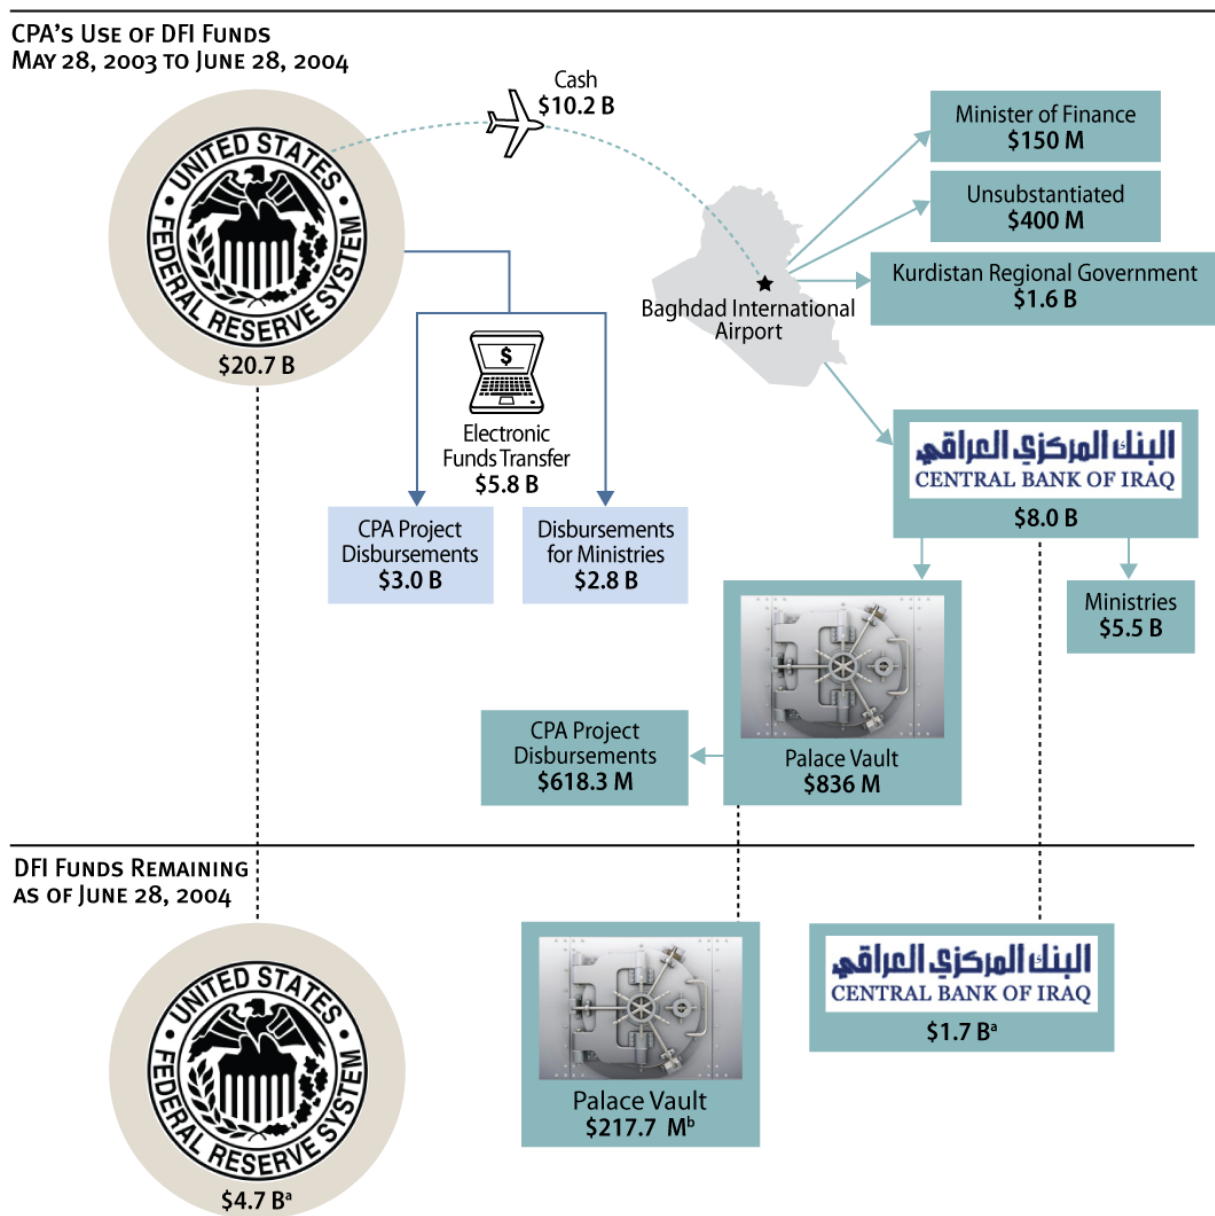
CPA's Use of DFI Funds
May 28, 2003 to June 28, 2004

UNITED STATES FEDERAL RESERVE SYSTEM
$20.7 B

Cash
$10.2 B

Minister of Finance
$150 M

Unsubstantiated
$400 M

Kurdistan Regional Government
$1.6 B

Baghdad International Airport

$

Electronic Funds Transfer
$5.8 B

CPA Project Disbursements
$3.0 B

Disbursements for Ministries
$2.8 B

البنك المركزي العراقي
CENTRAL BANK OF IRAQ
$8.0 B

Ministries
$5.5 B

Palace Vault
$836 M

CPA Project Disbursements
$618.3 M

DFI Funds Remaining as of June 28, 2004

UNITED STATES FEDERAL RESERVE SYSTEM
$4.7 B$^a$

Palace Vault
$217.7 M$^b$

البنك المركزي العراقي
CENTRAL BANK OF IRAQ
$1.7 B$^a$